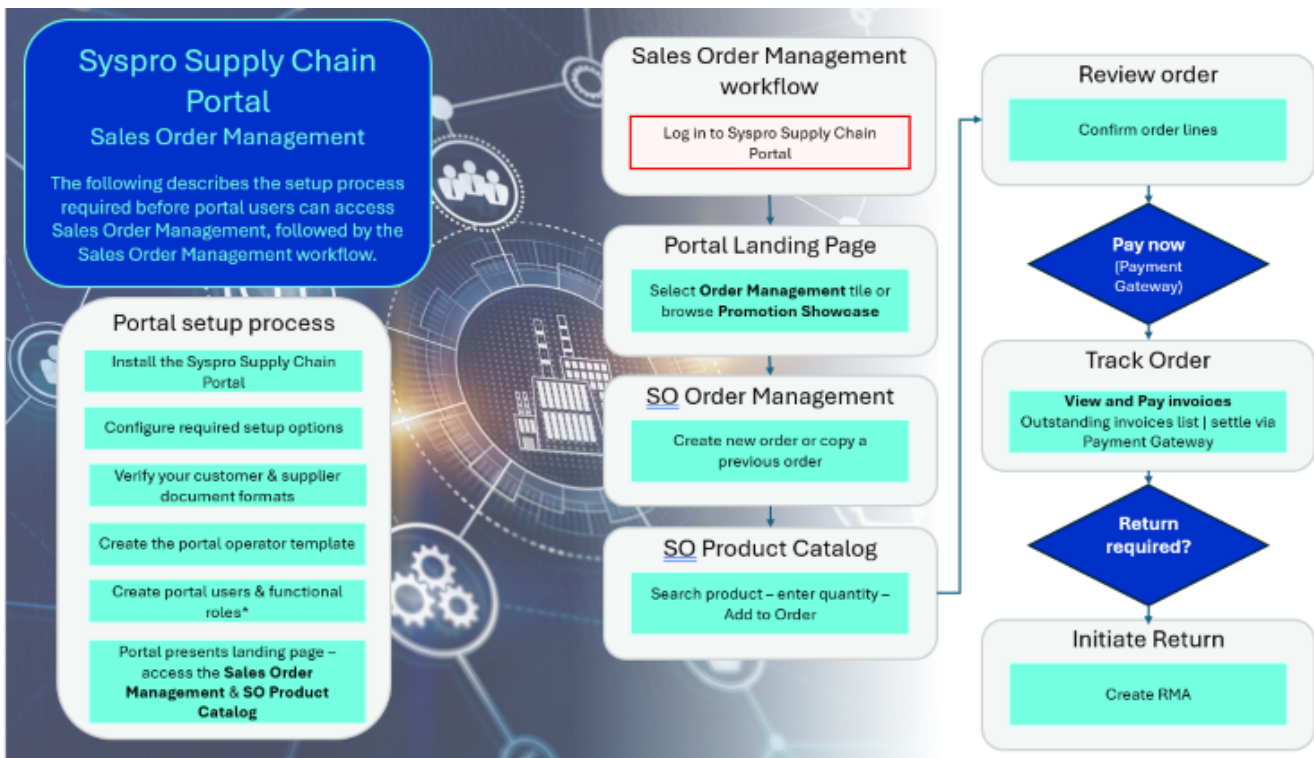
Syspro Supply Chain Portal
Sales Order Management

The following describes the setup process required before portal users can access Sales Order Management, followed by the Sales Order Management workflow.

Portal setup process

Install the Syspro Supply Chain Portal

Configure required setup options

Verify your customer & supplier document formats

Create the portal operator template

Create portal users & functional roles*

Portal presents landing page – access the **Sales Order Management** & **SO Product Catalog**

Sales Order Management workflow

Log in to Syspro Supply Chain Portal

Portal Landing Page

Select **Order Management** tile or browse **Promotion Showcase**

SO Order Management

Create new order or copy a previous order

SO Product Catalog

Search product – enter quantity – Add to Order

Review order

Confirm order lines

**Pay now** (Payment Gateway)

Track Order

**View and Pay invoices**
Outstanding invoices list | settle via Payment Gateway

**Return required?**

Initiate Return

Create RMA